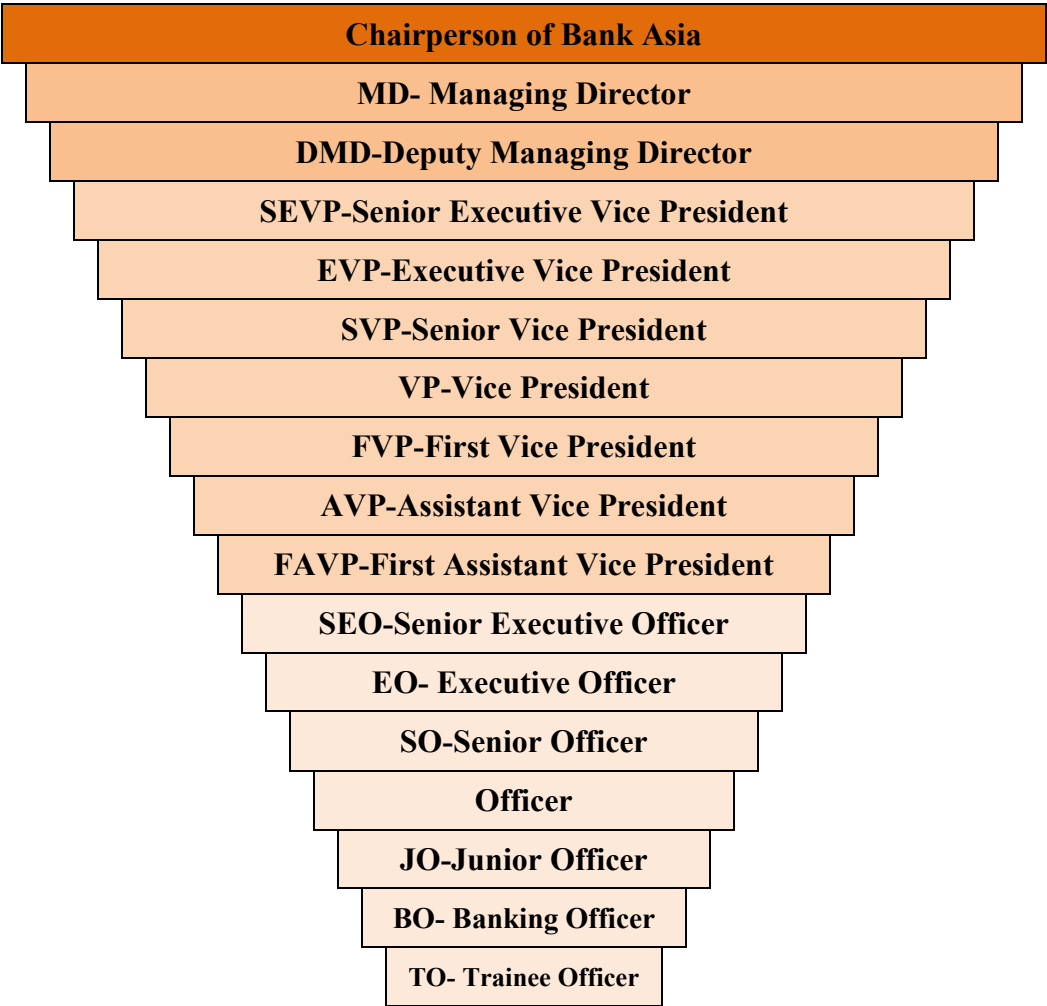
Chairperson of Bank Asia

MD- Managing Director

DMD-Deputy Managing Director

SEVP-Senior Executive Vice President

EVP-Executive Vice President

SVP-Senior Vice President

VP-Vice President

FVP-First Vice President

AVP-Assistant Vice President

FAVP-First Assistant Vice President

SEO-Senior Executive Officer

EO- Executive Officer

SO-Senior Officer

Officer

JO-Junior Officer

BO- Banking Officer

TO- Trainee Officer